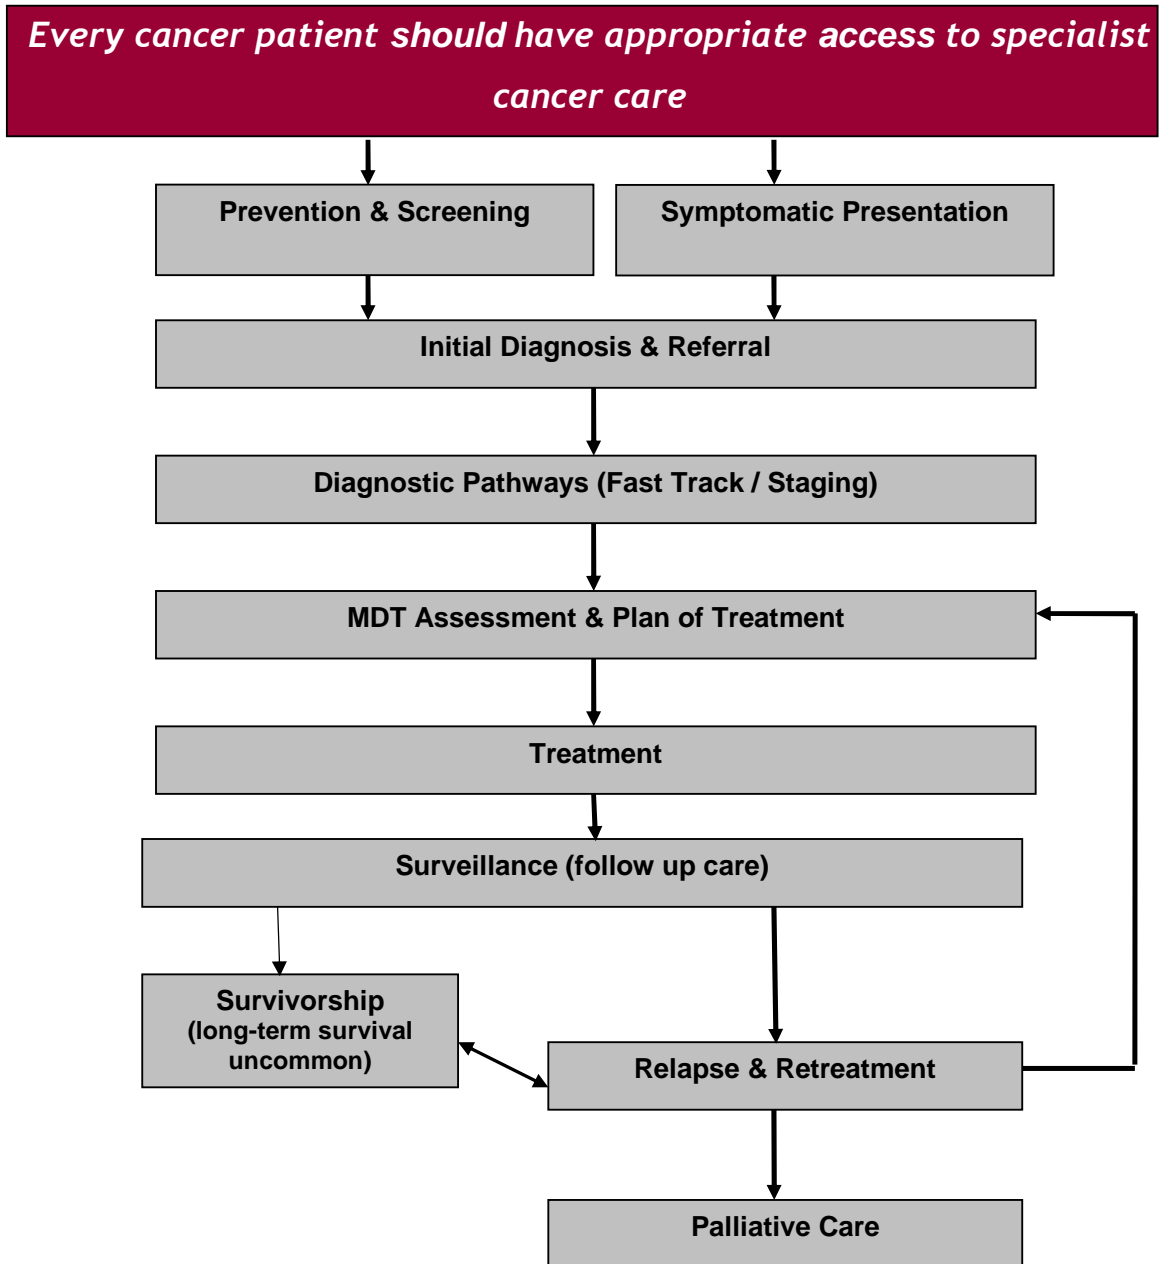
Every cancer patient should have appropriate access to specialist cancer care

Prevention & Screening

Symptomatic Presentation

Initial Diagnosis & Referral

Diagnostic Pathways (Fast Track / Staging)

MDT Assessment & Plan of Treatment

Treatment

Surveillance (follow up care)

Survivorship (long-term survival uncommon)

Relapse & Retreatment

Palliative Care